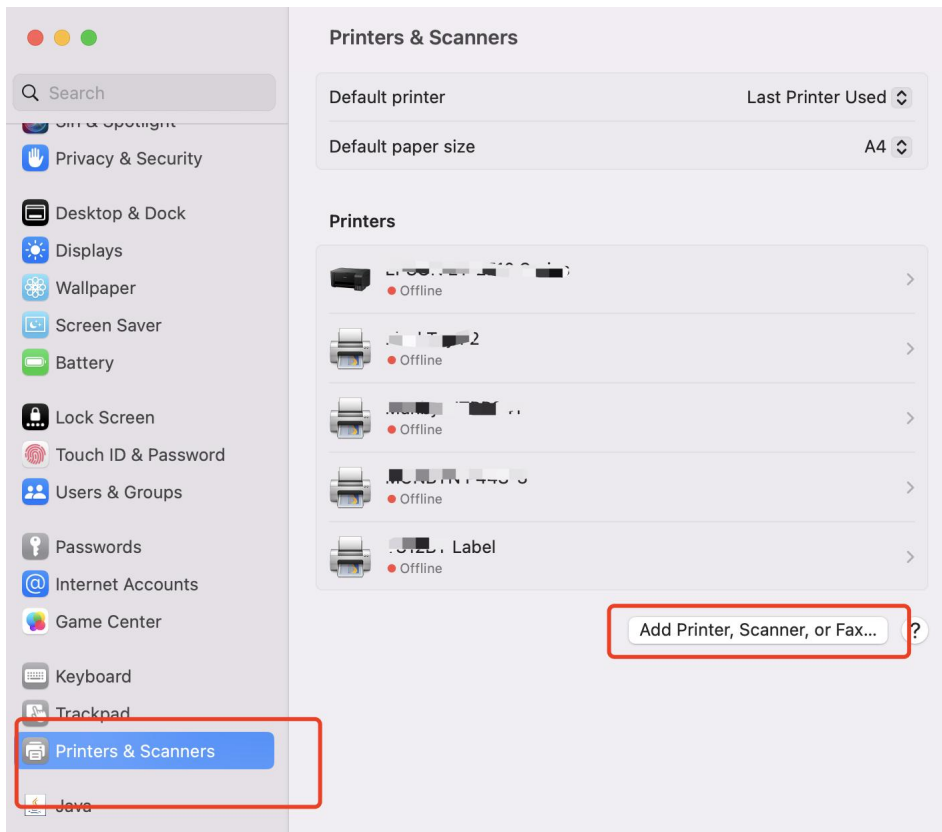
Search

Siri & Spotlight

Privacy & Security

Desktop & Dock

Displays

Wallpaper

Screen Saver

Battery

Lock Screen

Touch ID & Password

Users & Groups

Passwords

Internet Accounts

Game Center

Keyboard

Trackpad

Printers & Scanners

Java

Printers & Scanners

Default printer Last Printer Used

Default paper size A4

Printers

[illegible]
Offline

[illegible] 2
Offline

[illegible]
Offline

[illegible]
Offline

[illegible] Label
Offline

Add Printer, Scanner, or Fax...

?